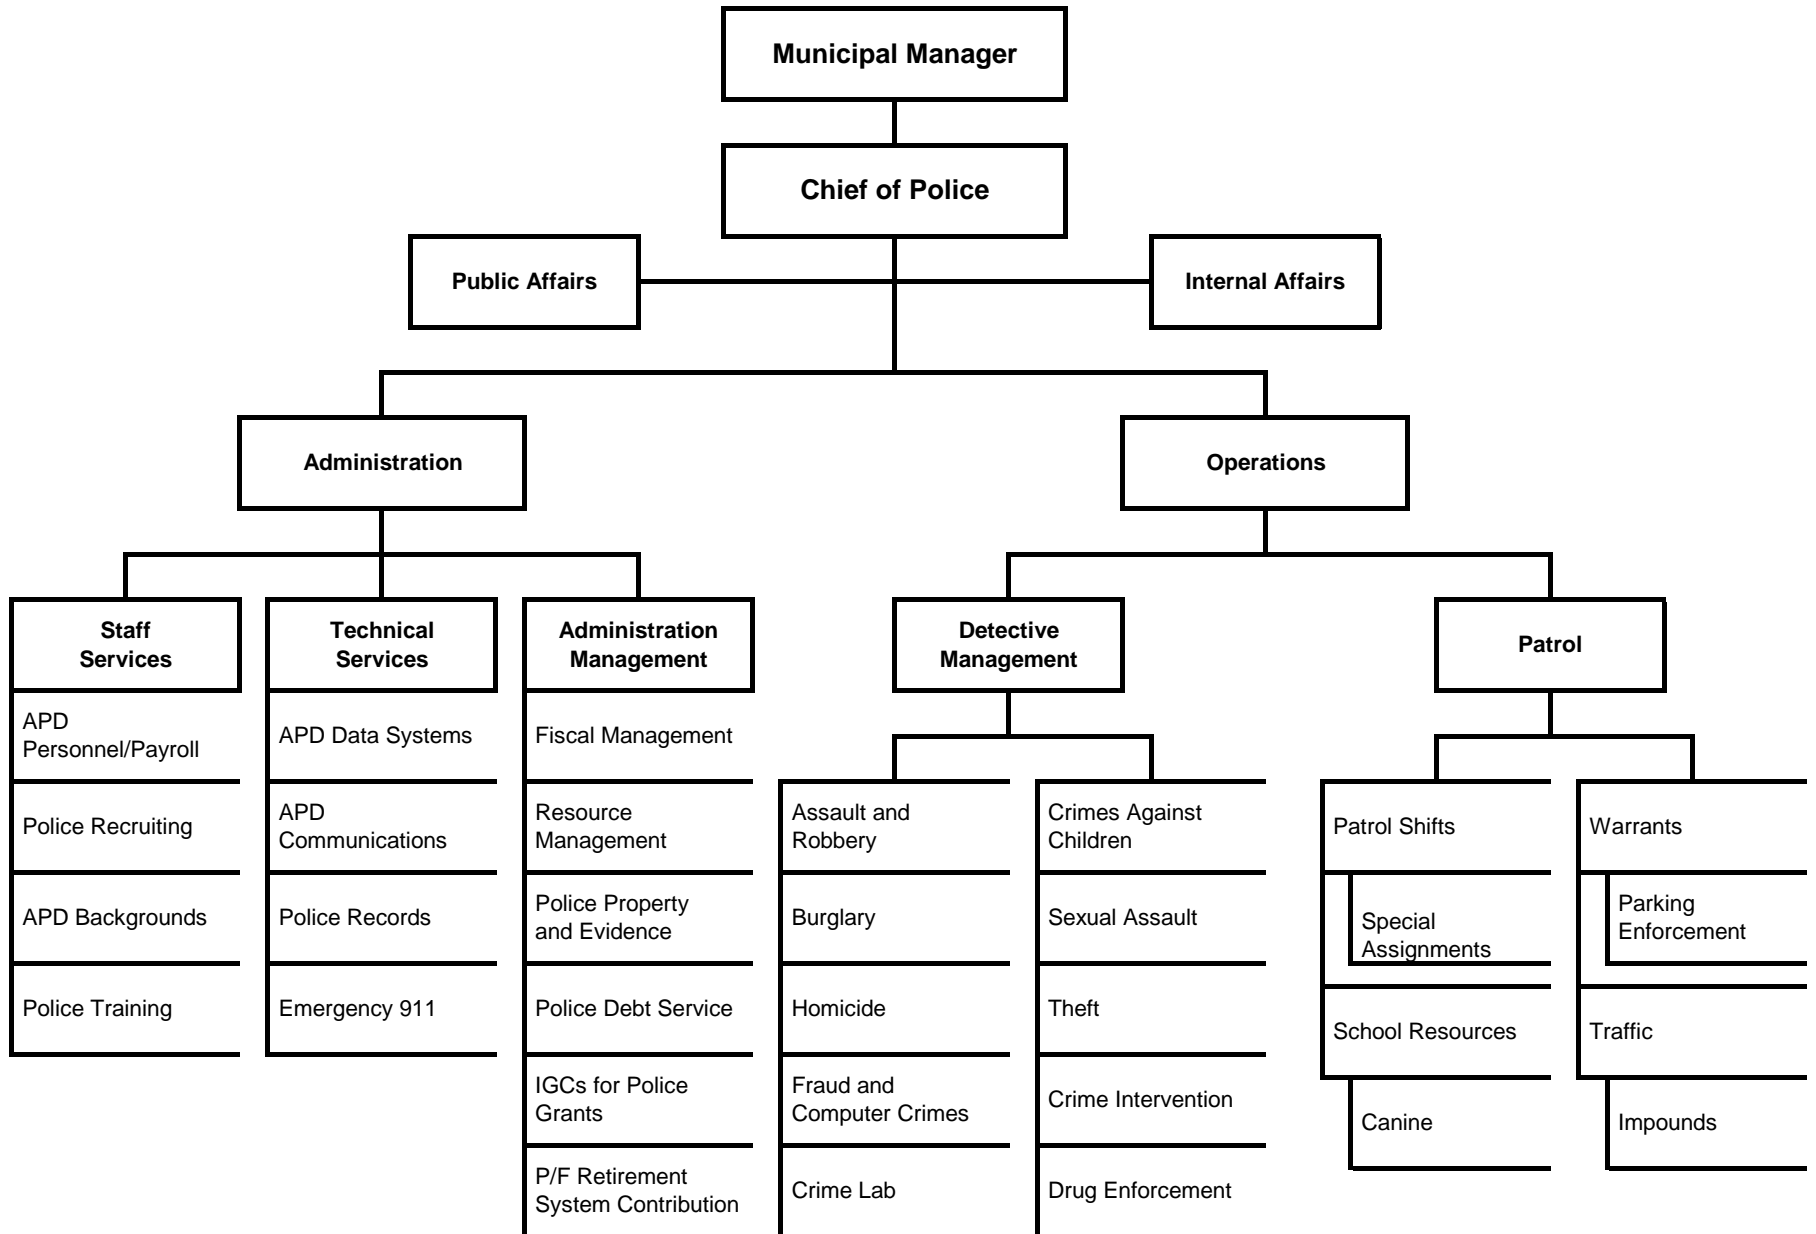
Municipal Manager

Chief of Police

Public Affairs

Internal Affairs

Administration

Operations

Staff Services

APD Personnel/Payroll

Police Recruiting

APD Backgrounds

Police Training

Technical Services

APD Data Systems

APD Communications

Police Records

Emergency 911

Administration Management

Fiscal Management

Resource Management

Police Property and Evidence

Police Debt Service

IGCs for Police Grants

P/F Retirement System Contribution

Detective Management

Assault and Robbery

Burglary

Homicide

Fraud and Computer Crimes

Crime Lab

Crimes Against Children

Sexual Assault

Theft

Crime Intervention

Drug Enforcement

Patrol

Patrol Shifts

Special Assignments

School Resources

Canine

Warrants

Parking Enforcement

Traffic

Impounds